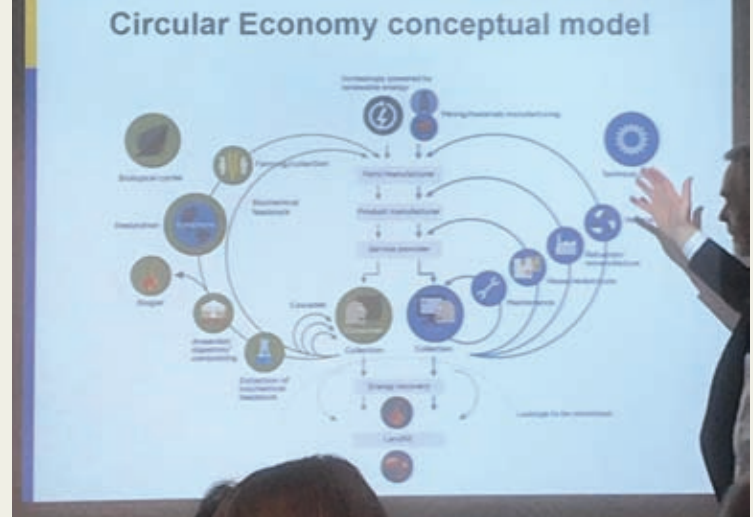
Circular Economy conceptual model

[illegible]

Mining/materials manufacturing

Biological cycles

Farming/collection

Biochemical feedstock

Parts manufacturer

Product manufacturer

Service provider

Technical cycles

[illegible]

Refurbish/remanufacture

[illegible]

Maintenance

Biosphere

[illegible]

Biogas

Anaerobic digestion/composting

Cascades

Collection

Collection

Extraction of biochemical feedstock

Energy recovery

Leakage to be minimised

Landfill